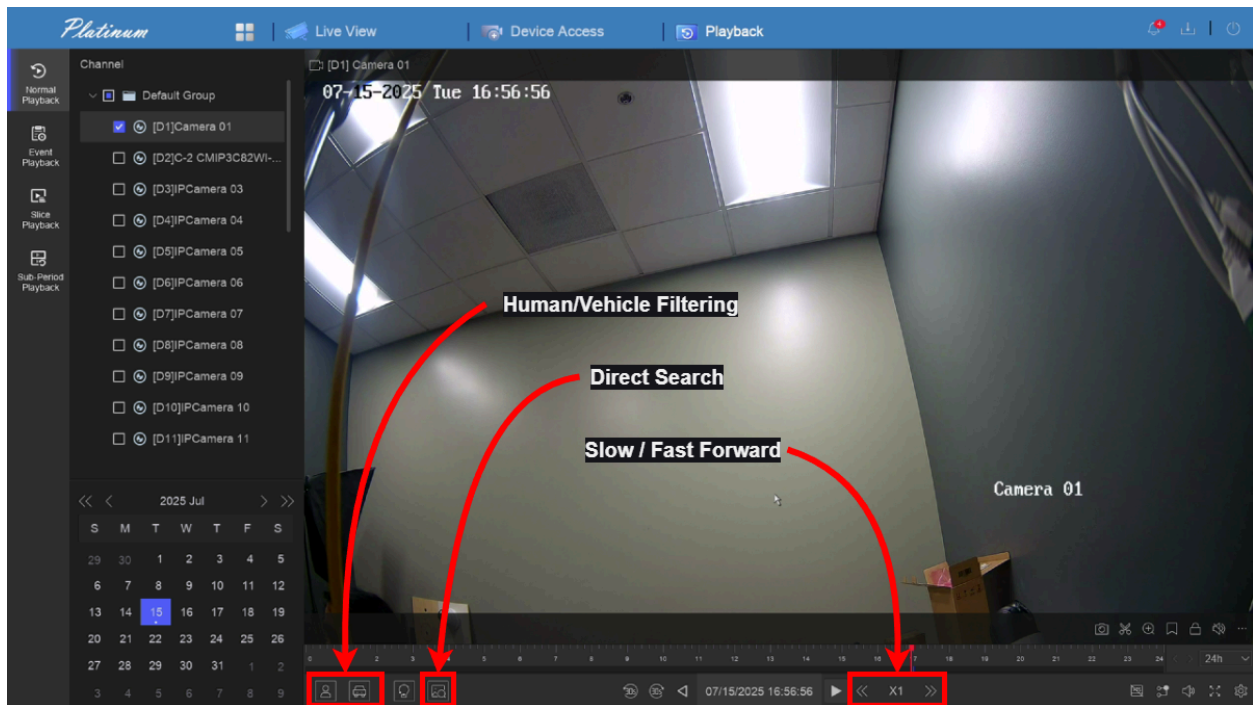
Platinum

Live View

Device Access

Playback

Normal Playback

Event Playback

Slice Playback

Sub-Period Playback

Channel

Default Group

[D1]Camera 01

[D2]C-2 CMIP3C82WI-...

[D3]IPCamera 03

[D4]IPCamera 04

[D5]IPCamera 05

[D6]IPCamera 06

[D7]IPCamera 07

[D8]IPCamera 08

[D9]IPCamera 09

[D10]IPCamera 10

[D11]IPCamera 11

2025 Jul

| S | M | T | W | T | F | S |
|---|---|---|---|---|---|---|
| 29 | 30 | 1 | 2 | 3 | 4 | 5 |
| 6 | 7 | 8 | 9 | 10 | 11 | 12 |
| 13 | 14 | 15 | 16 | 17 | 18 | 19 |
| 20 | 21 | 22 | 23 | 24 | 25 | 26 |
| 27 | 28 | 29 | 30 | 31 | 1 | 2 |
| 3 | 4 | 5 | 6 | 7 | 8 | 9 |

[D1] Camera 01

07-15-2025 Tue 16:56:56

Human/Vehicle Filtering

Direct Search

Slow / Fast Forward

Camera 01

0 1 2 3 4 5 6 7 8 9 10 11 12 13 14 15 16 17 18 19 20 21 22 23 24

24h

07/15/2025 16:56:56

X1